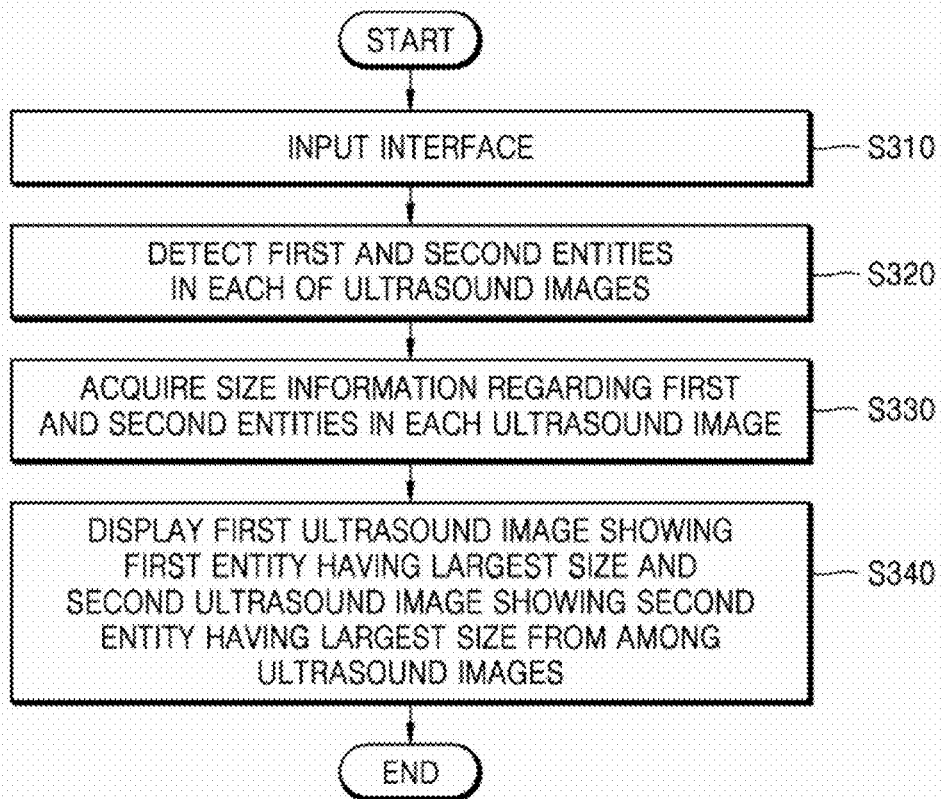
START

INPUT INTERFACE

S310

DETECT FIRST AND SECOND ENTITIES IN EACH OF ULTRASOUND IMAGES

S320

ACQUIRE SIZE INFORMATION REGARDING FIRST AND SECOND ENTITIES IN EACH ULTRASOUND IMAGE

S330

DISPLAY FIRST ULTRASOUND IMAGE SHOWING FIRST ENTITY HAVING LARGEST SIZE AND SECOND ULTRASOUND IMAGE SHOWING SECOND ENTITY HAVING LARGEST SIZE FROM AMONG ULTRASOUND IMAGES

S340

END